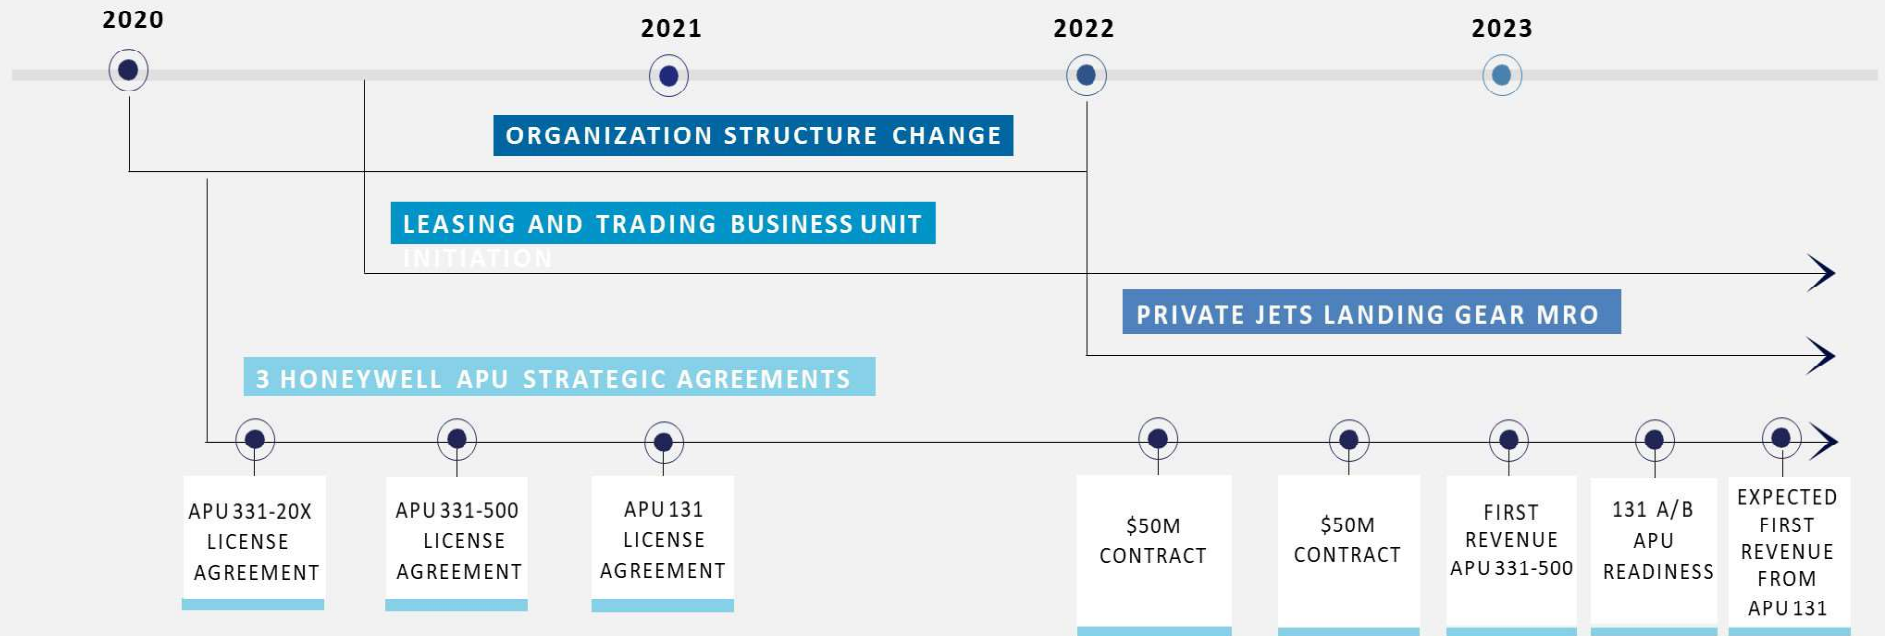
2020

2021

2022

2023

ORGANIZATION STRUCTURE CHANGE

LEASING AND TRADING BUSINESS UNIT INITIATION

PRIVATE JETS LANDING GEAR MRO

3 HONEYWELL APU STRATEGIC AGREEMENTS

APU 331-20X LICENSE AGREEMENT

APU 331-500 LICENSE AGREEMENT

APU 131 LICENSE AGREEMENT

\$50M CONTRACT

\$50M CONTRACT

FIRST REVENUE APU 331-500

131 A/B APU READINESS

EXPECTED FIRST REVENUE FROM APU 131